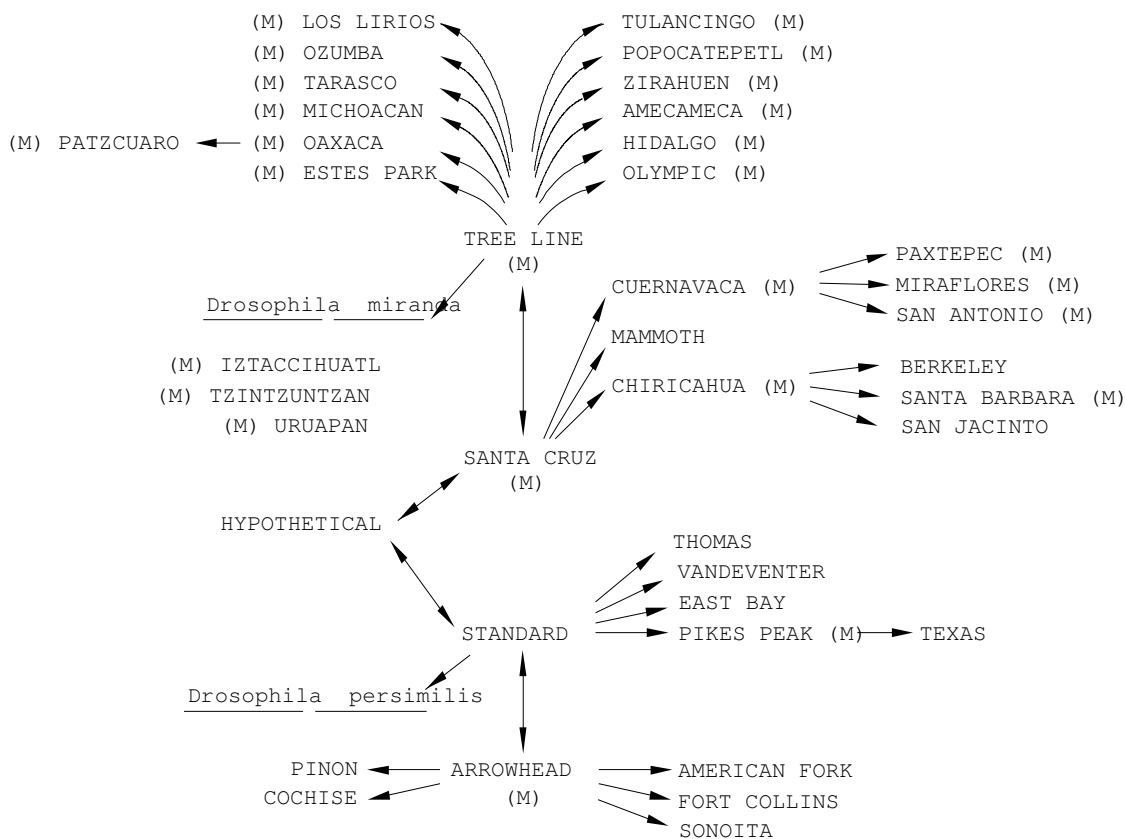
(M) LOS LIRIOS
(M) OZUMBA
(M) TARASCO
(M) MICHOACAN
(M) PATZCUARO
(M) OAXACA
(M) ESTES PARK

TULANCINGO (M)
POPOCATEPETL (M)
ZIRAHUEN (M)
AMECAMECA (M)
HIDALGO (M)
OLYMPIC (M)

TREE LINE
(M)

Drosophila miranda

PAXTEPEC (M)
CUERNAVACA (M)
MIRAFLORES (M)
SAN ANTONIO (M)

MAMMOTH

(M) IZTACCIHUATL
(M) TZINTZUNTZAN
(M) URUAPAN

BERKELEY
CHIRICAHUA (M)
SANTA BARBARA (M)
SAN JACINTO

SANTA CRUZ
(M)

HYPOTHETICAL

THOMAS
VANDEVENTER
EAST BAY
STANDARD
PIKES PEAK (M)
TEXAS

Drosophila persimilis

PINON
COCHISE
ARROWHEAD
(M)
AMERICAN FORK
FORT COLLINS
SONOITA